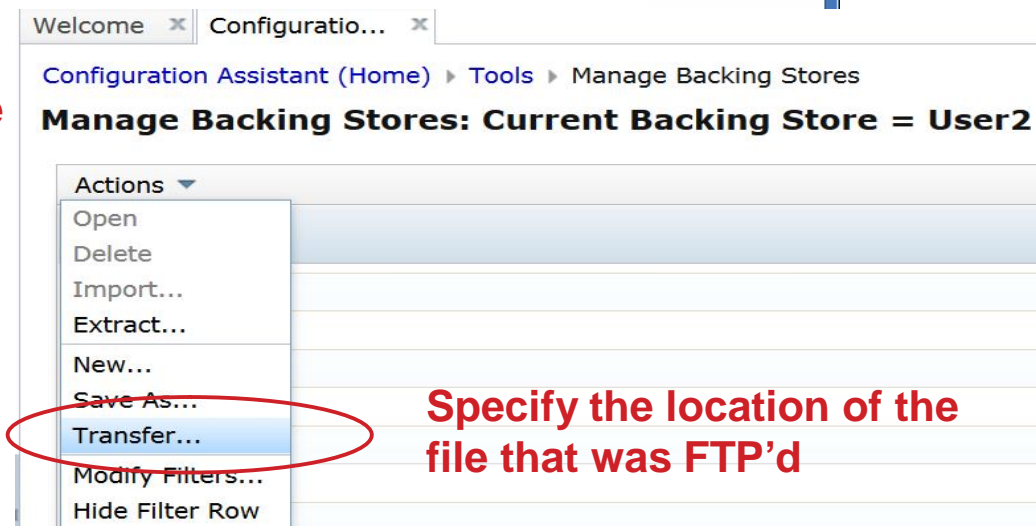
Welcome ✕ Configuratio... ✕

Configuration Assistant (Home) ▸ Tools ▸ Manage Backing Stores

Manage Backing Stores: Current Backing Store = User2

Actions ▾

Open
Delete
Import...
Extract...
New...
Save As...
Transfer...
Modify Filters...
Hide Filter Row

Specify the location of the file that was FTP’d